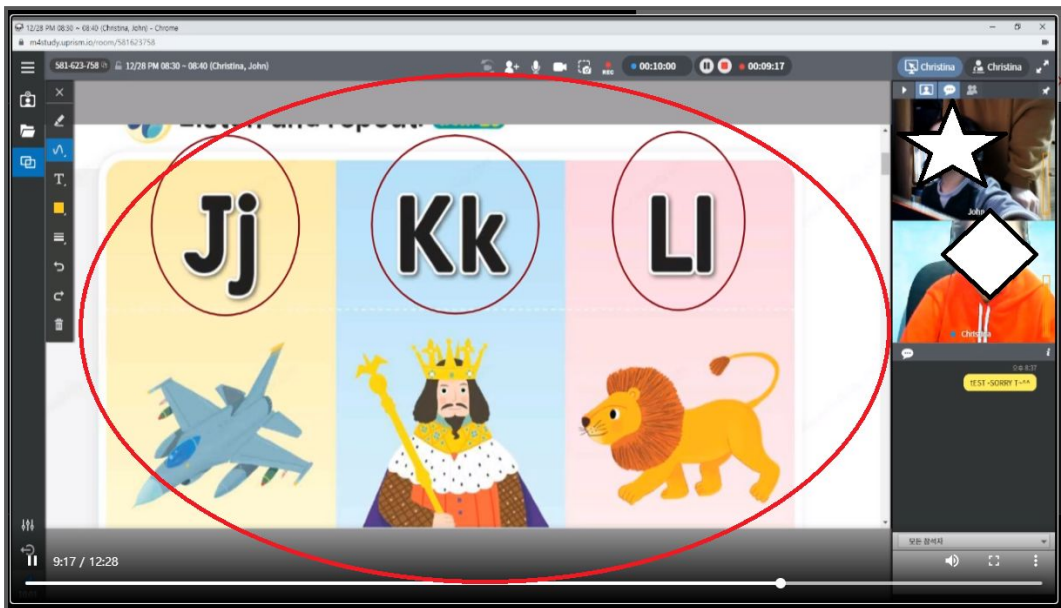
12/28 PM 08:30 ~ 08:40 (Christina, John) - Chrome

m4study.uprism.io/room/581623758

581-623-758 12/28 PM 08:30 ~ 08:40 (Christina, John)

REC

00:10:00

00:09:17

Christina

Christina

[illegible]

Jj

Kk

Ll

John

Christina

오후 8:37

TEST~SORRY T~^^

모든 참석자

9:17 / 12:28